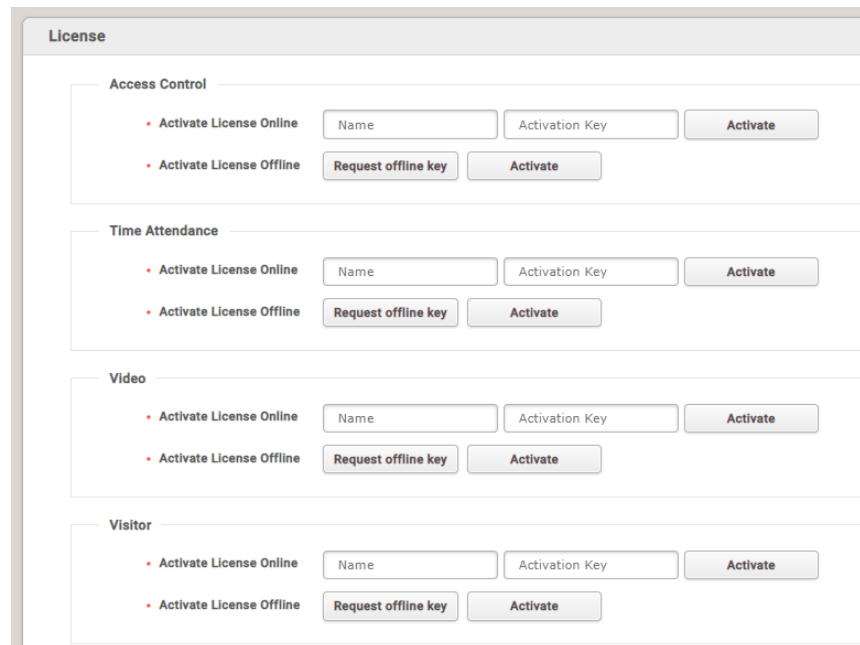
License

Access Control

• Activate License Online Name Activation Key Activate

• Activate License Offline Request offline key Activate

Time Attendance

• Activate License Online Name Activation Key Activate

• Activate License Offline Request offline key Activate

Video

• Activate License Online Name Activation Key Activate

• Activate License Offline Request offline key Activate

Visitor

• Activate License Online Name Activation Key Activate

• Activate License Offline Request offline key Activate